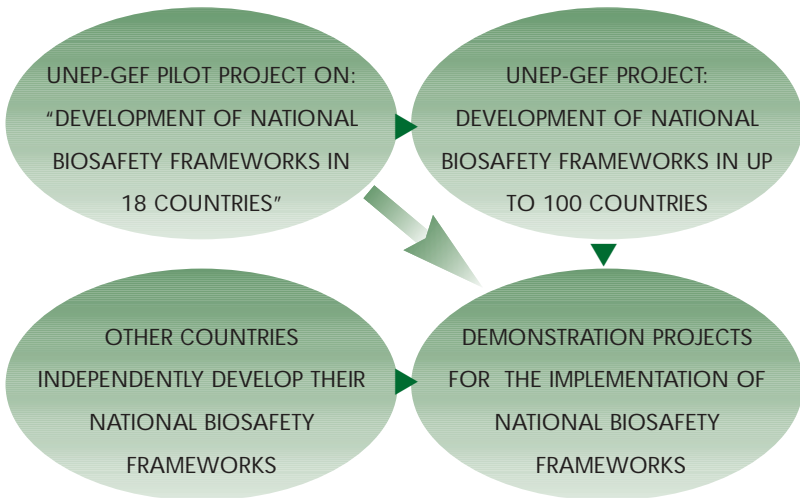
UNEP-GEF PILOT PROJECT ON: “DEVELOPMENT OF NATIONAL BIOSAFETY FRAMEWORKS IN 18 COUNTRIES”

UNEP-GEF PROJECT: DEVELOPMENT OF NATIONAL BIOSAFETY FRAMEWORKS IN UP TO 100 COUNTRIES

OTHER COUNTRIES INDEPENDENTLY DEVELOP THEIR NATIONAL BIOSAFETY FRAMEWORKS

DEMONSTRATION PROJECTS FOR THE IMPLEMENTATION OF NATIONAL BIOSAFETY FRAMEWORKS